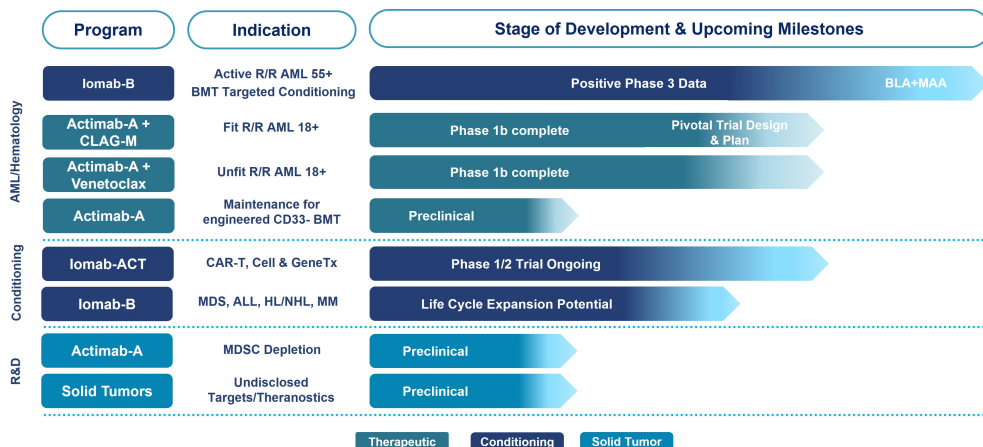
| Program | Indication | Stage of Development & Upcoming Milestones |
|---|---|---|
| Iomab-B | Active R/R AML 55+ BMT Targeted Conditioning | Positive Phase 3 Data BLA+MAA |
| Actimab-A + CLAG-M | Fit R/R AML 18+ | Phase 1b complete Pivotal Trial Design & Plan |
| Actimab-A + Venetoclax | Unfit R/R AML 18+ | Phase 1b complete |
| Actimab-A | Maintenance for engineered CD33- BMT | Preclinical |
| Iomab-ACT | CAR-T, Cell & GeneTx | Phase 1/2 Trial Ongoing |
| Iomab-B | MDS, ALL, HL/NHL, MM | Life Cycle Expansion Potential |
| Actimab-A | MDSC Depletion | Preclinical |
| Solid Tumors | Undisclosed Targets/Theranostics | Preclinical |

AML/Hematology

Conditioning

R&D

Therapeutic Conditioning Solid Tumor